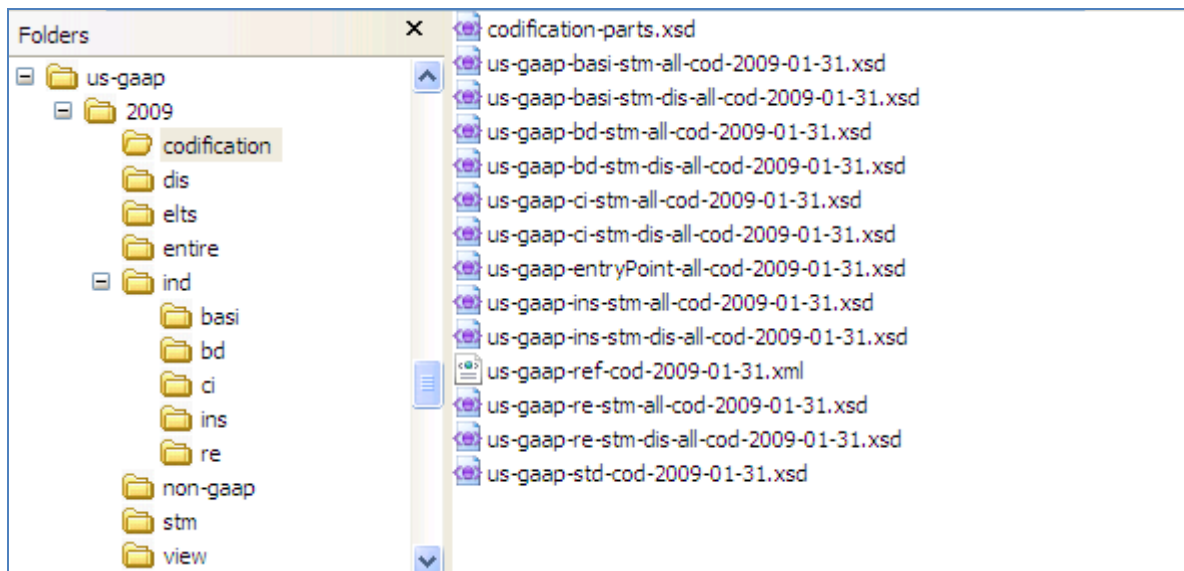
Folders ×

us-gaap
2009
codification
dis
elts
entire
ind
basi
bd
ci
ins
re
non-gaap
stm
view

codification-parts.xsd
us-gaap-basi-stm-all-cod-2009-01-31.xsd
us-gaap-basi-stm-dis-all-cod-2009-01-31.xsd
us-gaap-bd-stm-all-cod-2009-01-31.xsd
us-gaap-bd-stm-dis-all-cod-2009-01-31.xsd
us-gaap-ci-stm-all-cod-2009-01-31.xsd
us-gaap-ci-stm-dis-all-cod-2009-01-31.xsd
us-gaap-entryPoint-all-cod-2009-01-31.xsd
us-gaap-ins-stm-all-cod-2009-01-31.xsd
us-gaap-ins-stm-dis-all-cod-2009-01-31.xsd
us-gaap-ref-cod-2009-01-31.xml
us-gaap-re-stm-all-cod-2009-01-31.xsd
us-gaap-re-stm-dis-all-cod-2009-01-31.xsd
us-gaap-std-cod-2009-01-31.xsd